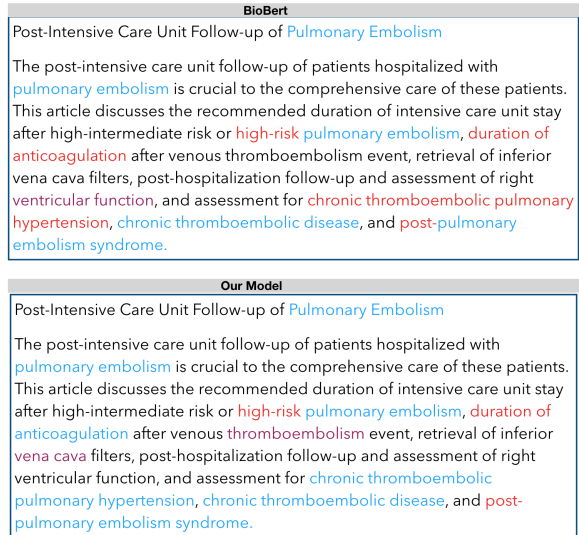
BioBert

Post-Intensive Care Unit Follow-up of Pulmonary Embolism

The post-intensive care unit follow-up of patients hospitalized with pulmonary embolism is crucial to the comprehensive care of these patients. This article discusses the recommended duration of intensive care unit stay after high-intermediate risk or high-risk pulmonary embolism, duration of anticoagulation after venous thromboembolism event, retrieval of inferior vena cava filters, post-hospitalization follow-up and assessment of right ventricular function, and assessment for chronic thromboembolic pulmonary hypertension, chronic thromboembolic disease, and post-pulmonary embolism syndrome.

Our Model

Post-Intensive Care Unit Follow-up of Pulmonary Embolism

The post-intensive care unit follow-up of patients hospitalized with pulmonary embolism is crucial to the comprehensive care of these patients. This article discusses the recommended duration of intensive care unit stay after high-intermediate risk or high-risk pulmonary embolism, duration of anticoagulation after venous thromboembolism event, retrieval of inferior vena cava filters, post-hospitalization follow-up and assessment of right ventricular function, and assessment for chronic thromboembolic pulmonary hypertension, chronic thromboembolic disease, and post-pulmonary embolism syndrome.